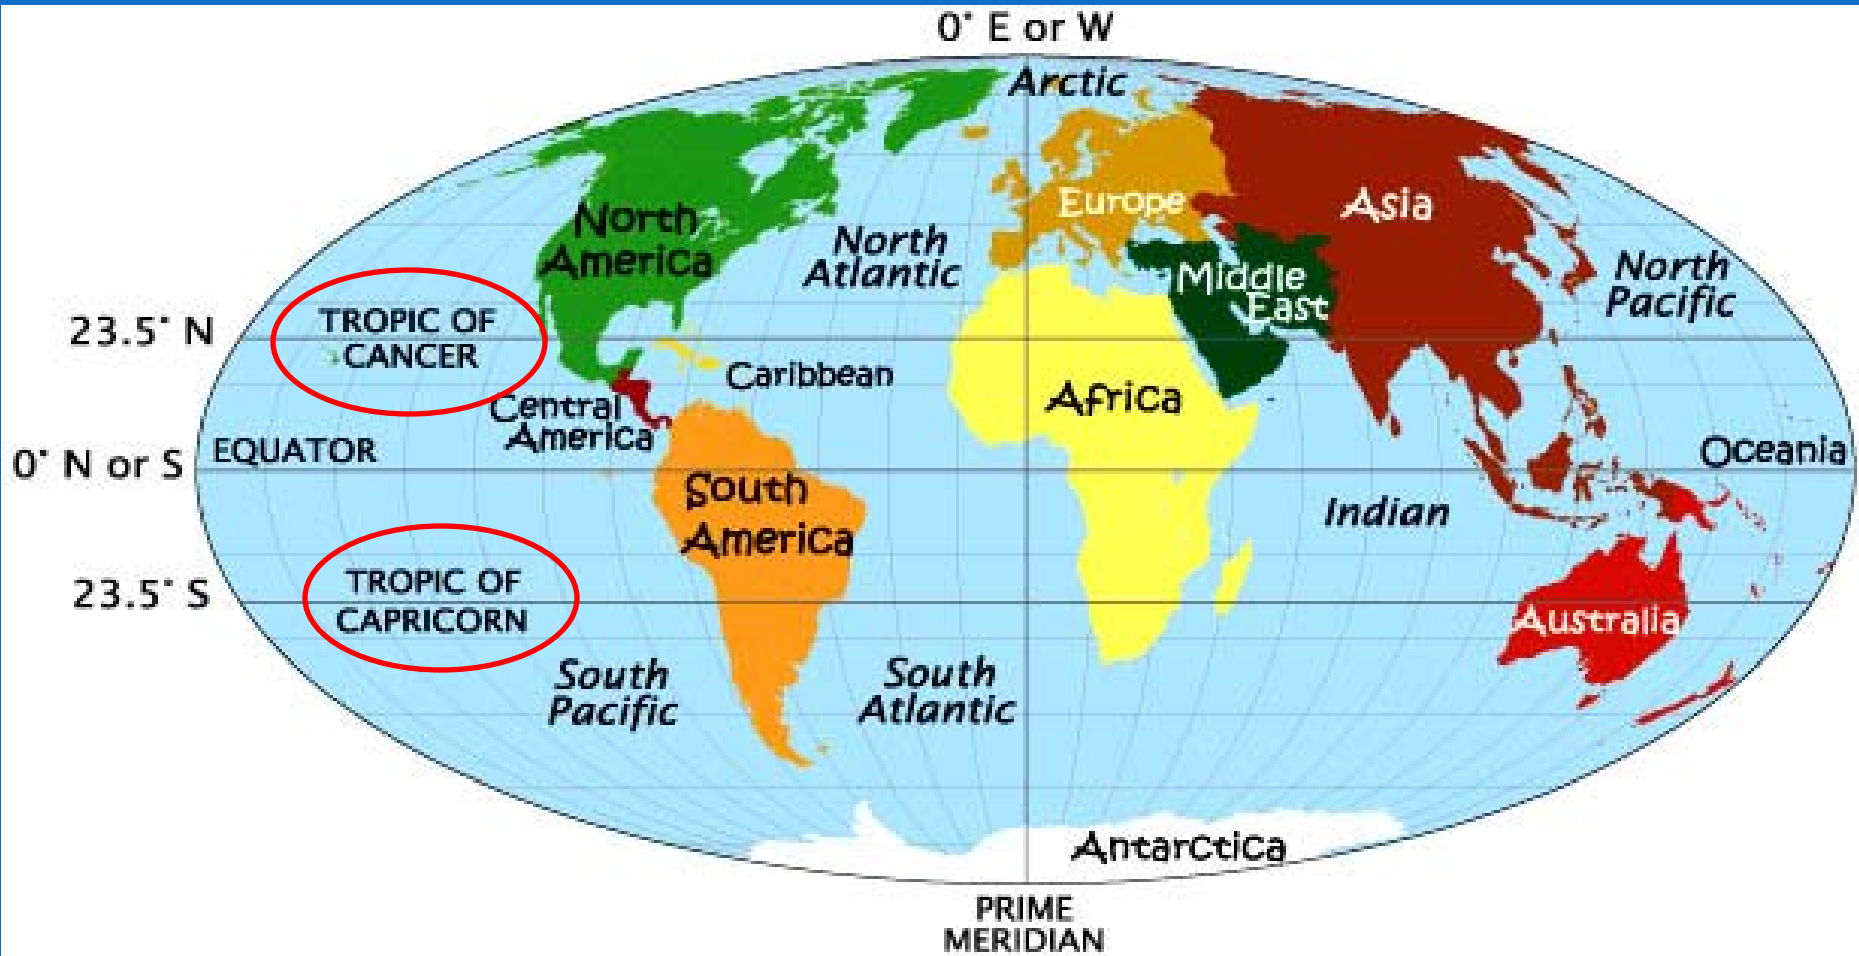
0˚ E or W

Arctic

North America

North Atlantic

Europe

Asia

Middle East

North Pacific

23.5˚ N

TROPIC OF CANCER

Caribbean

Africa

Central America

0˚ N or S

EQUATOR

Oceania

South America

Indian

23.5˚ S

TROPIC OF CAPRICORN

Australia

South Pacific

South Atlantic

Antarctica

PRIME MERIDIAN